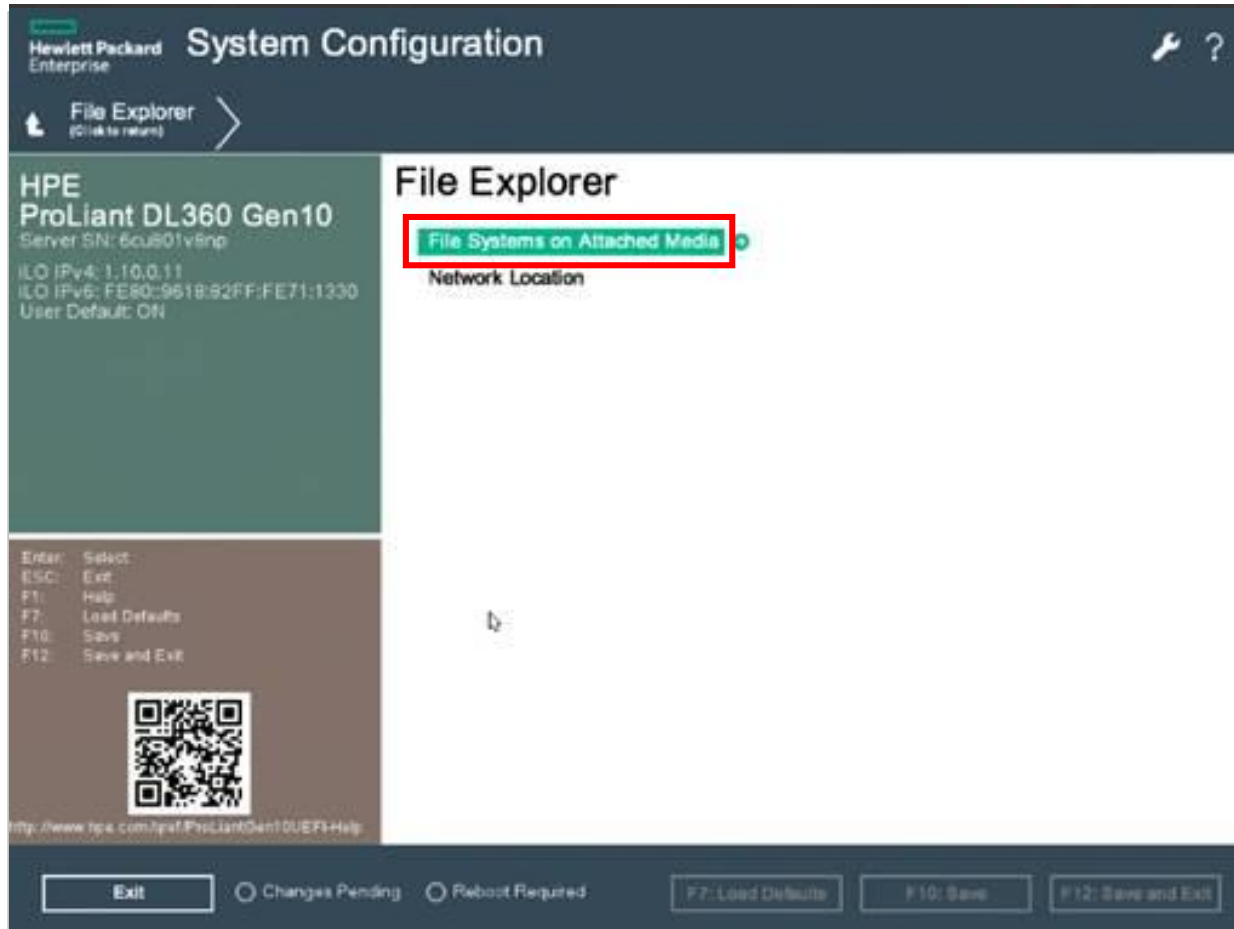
Hewlett Packard Enterprise

System Configuration

?

File Explorer
(Click to return)

HPE
ProLiant DL360 Gen10
Server SN: 6cu601v6np

iLO IPv4: 1.10.0.11
iLO IPv6: FE80::9618:82FF:FE71:1330
User Default: ON

Enter: Select
ESC: Exit
F1: Help
F7: Load Defaults
F10: Save
F12: Save and Exit

http://www.hpe.com/ipef/ProLiantGen10UEFI-Help

File Explorer

File Systems on Attached Media

Network Location

Exit

Changes Pending

Reboot Required

F7: Load Defaults

F10: Save

F12: Save and Exit